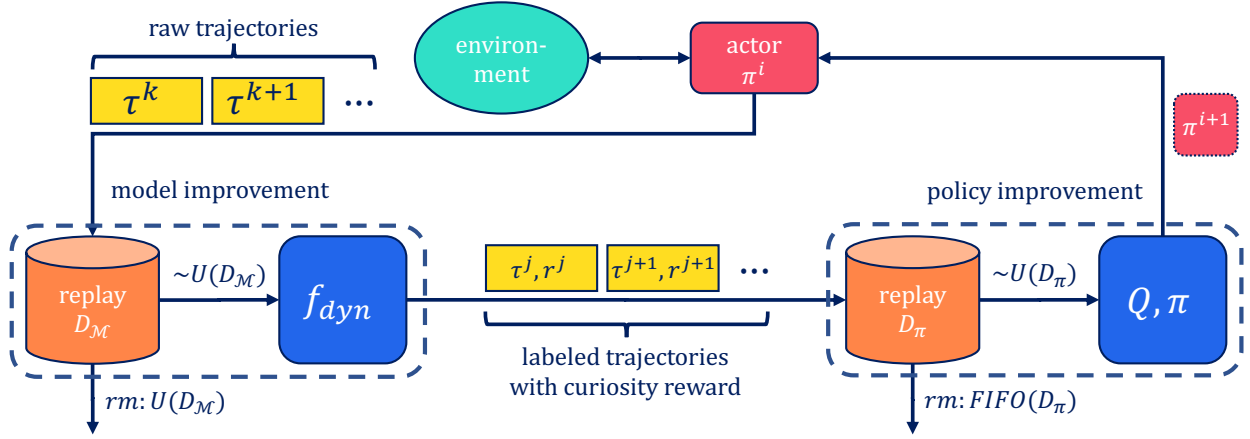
raw trajectories

$\tau^k$ $\tau^{k+1}$ ...

environment

actor $\pi^i$

$\pi^{i+1}$

model improvement

policy improvement

replay $D_{\mathcal{M}}$

$\sim U(D_{\mathcal{M}})$

$f_{dyn}$

$\tau^j, r^j$ $\tau^{j+1}, r^{j+1}$ ...

labeled trajectories with curiosity reward

replay $D_\pi$

$\sim U(D_\pi)$

$Q, \pi$

$rm: U(D_{\mathcal{M}})$

$rm: FIFO(D_\pi)$